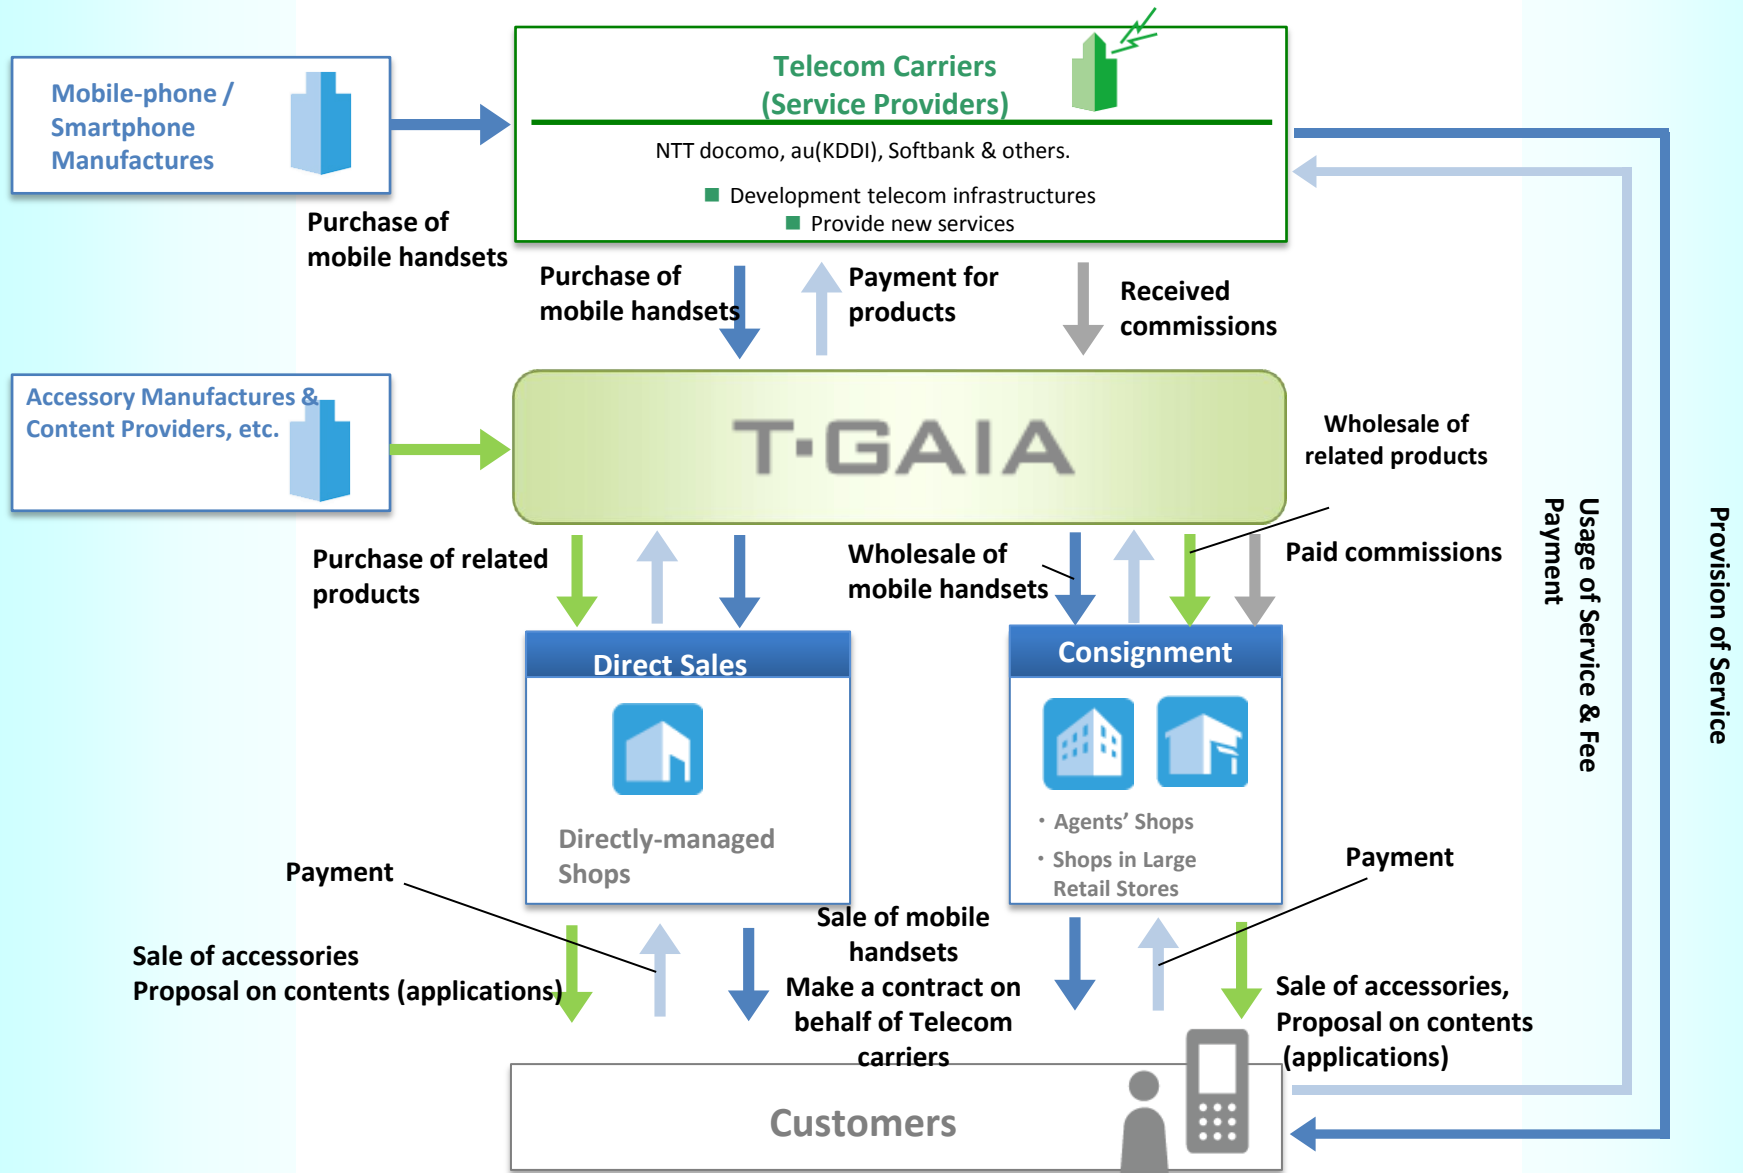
Mobile-phone / Smartphone Manufactures

Telecom Carriers (Service Providers)

NTT docomo, au(KDDI), Softbank & others.

Development telecom infrastructures
Provide new services

Purchase of mobile handsets

Purchase of mobile handsets

Payment for products

Received commissions

Accessory Manufactures & Content Providers, etc.

T·GAIA

Wholesale of related products

Purchase of related products

Wholesale of mobile handsets

Paid commissions

Usage of Service & Fee Payment

Provision of Service

Direct Sales

Directly-managed Shops

Consignment

・Agents' Shops
・Shops in Large Retail Stores

Payment

Payment

Sale of accessories
Proposal on contents (applications)

Sale of mobile handsets
Make a contract on behalf of Telecom carriers

Sale of accessories, Proposal on contents (applications)

Customers